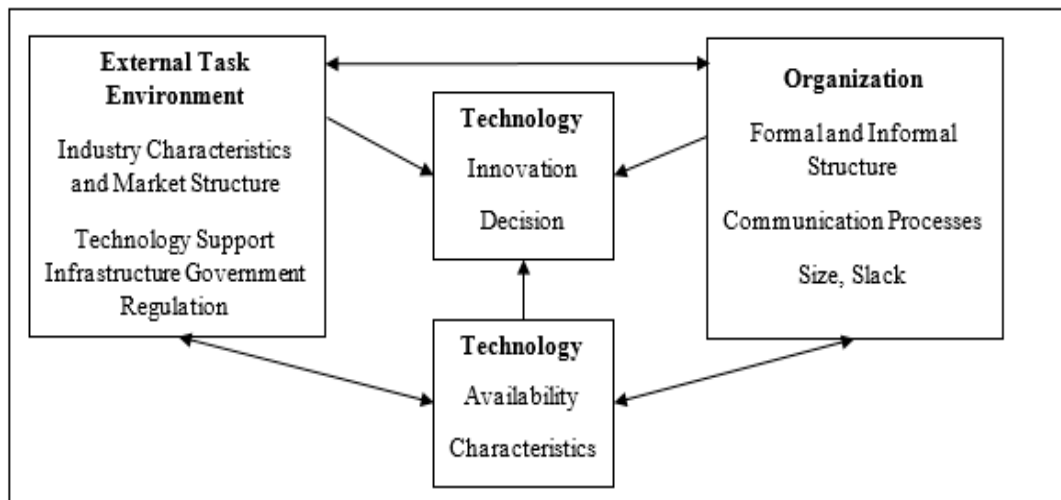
External Task Environment

Industry Characteristics and Market Structure

Technology Support Infrastructure Government Regulation

Technology

Innovation

Decision

Organization

Formal and Informal Structure

Communication Processes

Size, Slack

Technology

Availability

Characteristics